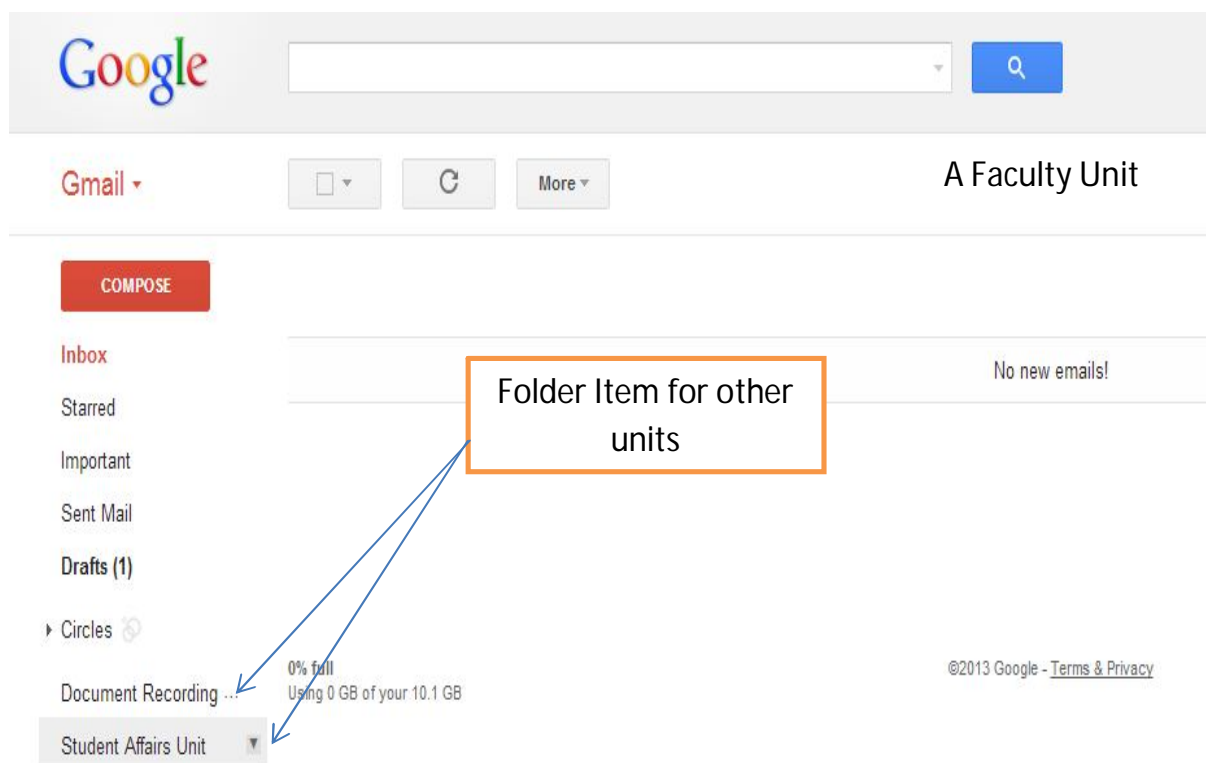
Google

Gmail

More

A Faculty Unit

COMPOSE

Inbox

Starred

Important

Sent Mail

Drafts (1)

Circles

Document Recording ...

Student Affairs Unit

No new emails!

Folder Item for other units

0% full
Using 0 GB of your 10.1 GB

©2013 Google - Terms & Privacy